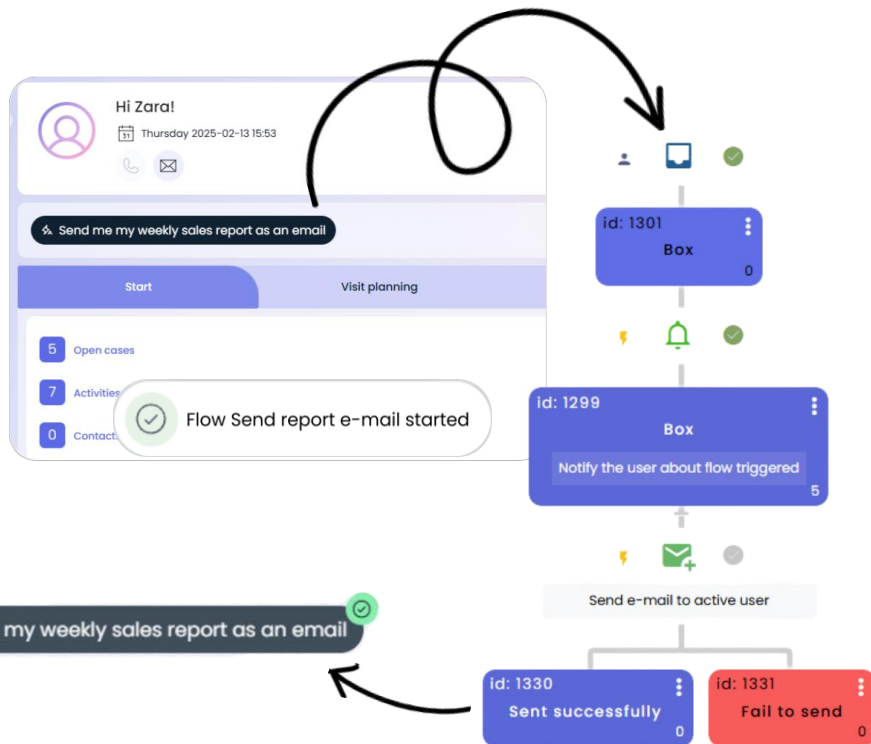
Hi Zara!

31 Thursday 2025-02-13 15:53

Send me my weekly sales report as an email

Start

Visit planning

5 Open cases

7 Activities

0 Contact

Flow Send report e-mail started

id: 1301
Box
0

id: 1299
Box
Notify the user about flow triggered
5

Send e-mail to active user

my weekly sales report as an email

id: 1330
Sent successfully
0

id: 1331
Fail to send
0